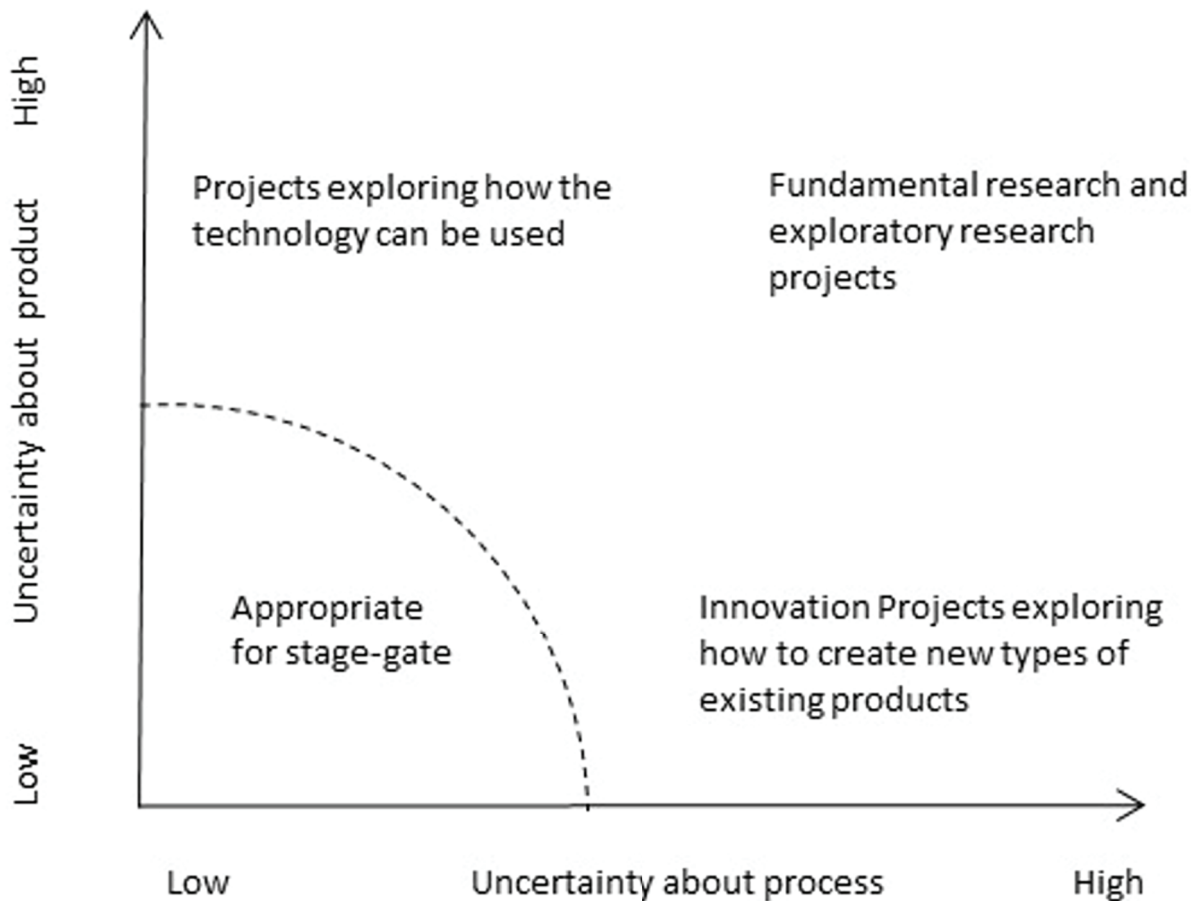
High

Uncertainty about product

Low

Projects exploring how the technology can be used

Fundamental research and exploratory research projects

Appropriate for stage-gate

Innovation Projects exploring how to create new types of existing products

Low

Uncertainty about process

High